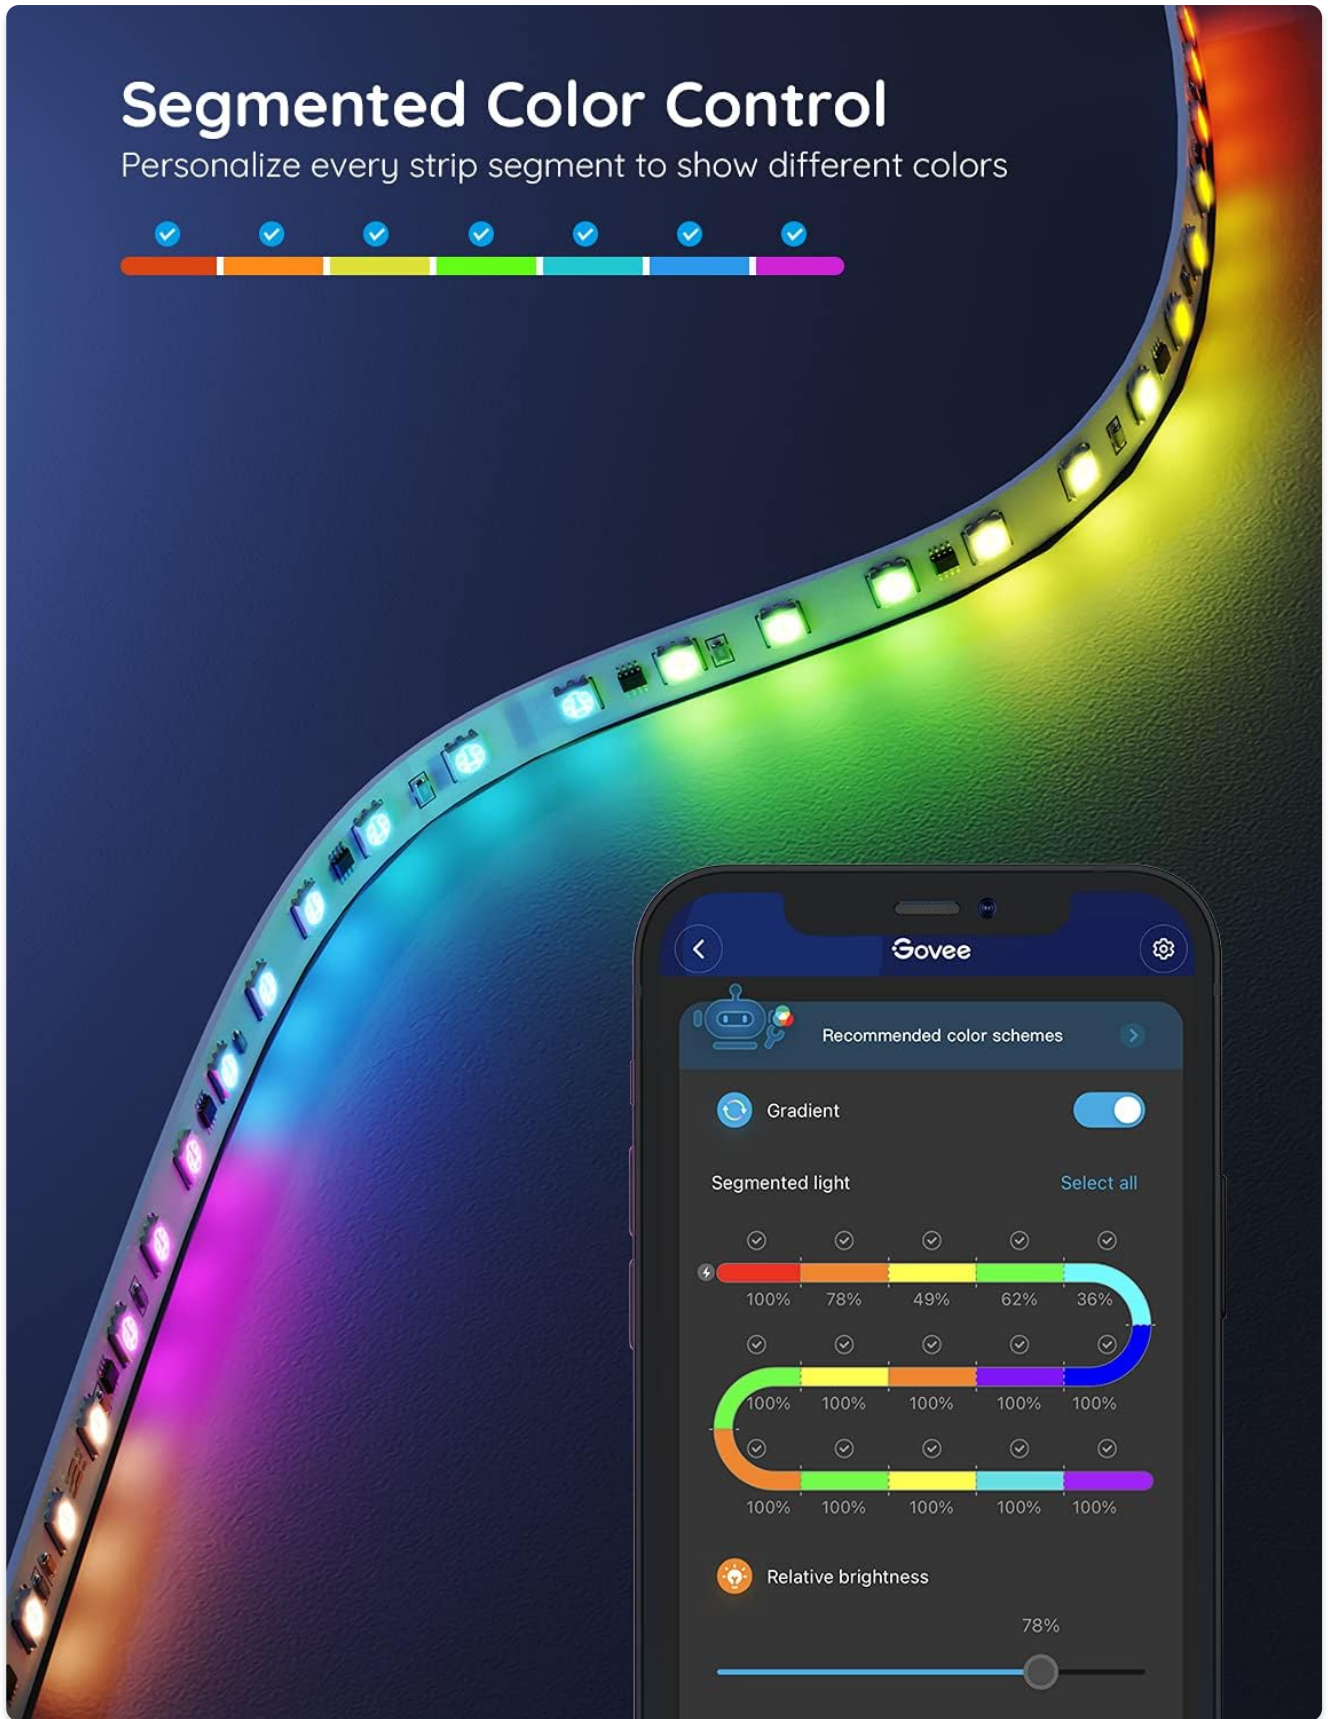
Segmented Color Control
Personalize every strip segment to show different colors

Govee

Recommended color schemes

Gradient

Segmented light
Select all

100% 78% 49% 62% 36%

100% 100% 100% 100% 100%

100% 100% 100% 100% 100%

Relative brightness

78%